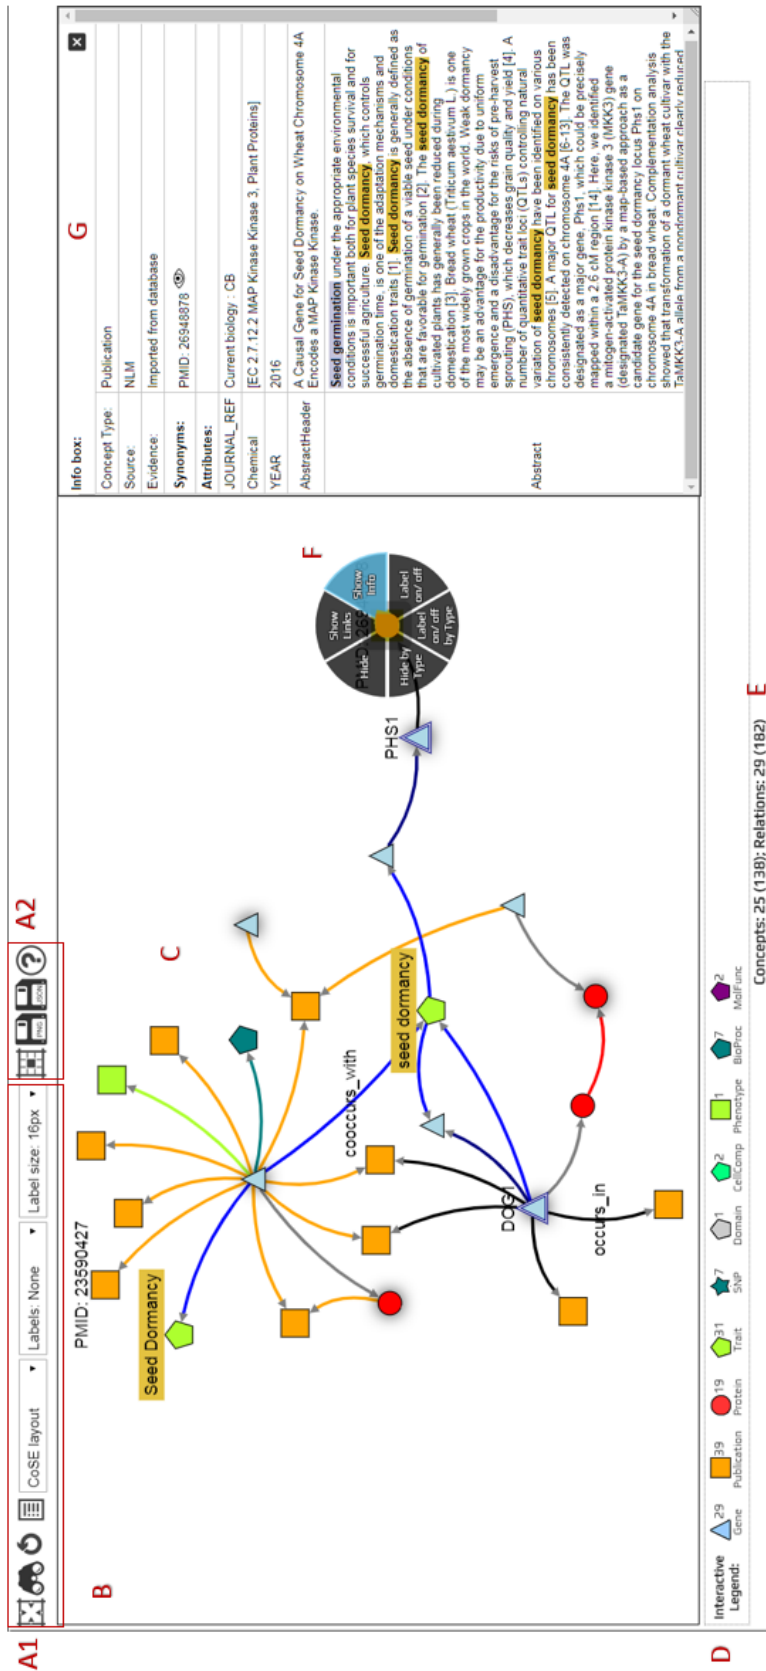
A1 B CoSE layout Labels: None Label size: 16px A2

C

PMID: 23590427

Seed Dormancy

cooccurs_with

seed dormancy

DOG1

occurs_in

PHS1

F

Show Info
Label on/ off
Label on/ off by Type
Hide by Type
Hide
Show Links

Info box:

| Concept Type: | Publication |
|---|---|
| Source: | NLM |
| Evidence: | Imported from database |
| Synonyms: | PMID: 26948878 |
| Attributes: | |
| JOURNAL_REF | Current biology : CB |
| Chemical | [EC 2.7.12.2 MAP Kinase Kinase 3, Plant Proteins] |
| YEAR | 2016 |
| AbstractHeader | A Causal Gene for Seed Dormancy on Wheat Chromosome 4A Encodes a MAP Kinase Kinase. |
| Abstract | Seed germination under the appropriate environmental conditions is important both for plant species survival and for successful agriculture. Seed dormancy, which controls germination time, is one of the adaptation mechanisms and domestication traits [1]. Seed dormancy is generally defined as the absence of germination of a viable seed under conditions that are favorable for germination [2]. The seed dormancy of cultivated plants has generally been reduced during domestication [3]. Bread wheat (Triticum aestivum L.) is one of the most widely grown crops in the world. Weak dormancy may be an advantage for the productivity due to uniform emergence and a disadvantage for the risks of pre-harvest sprouting (PHS), which decreases grain quality and yield [4]. A number of quantitative trait loci (QTLs) controlling natural variation of seed dormancy have been identified on various chromosomes [5]. A major QTL for seed dormancy has been consistently detected on chromosome 4A [6-13]. The QTL was designated as a major gene, Phs1, which could be precisely mapped within a 2.6 cM region [14]. Here, we identified a mitogen-activated protein kinase kinase 3 (MKK3) gene (designated TaMKK3-A) by a map-based approach as a candidate gene for the seed dormancy locus Phs1 on chromosome 4A in bread wheat. Complementation analysis showed that transformation of a dormant wheat cultivar with the TaMKK3-A allele from a nondormant cultivar clearly reduced |

G

D Interactive Legend: 29 Gene 39 Publication 19 Protein 31 Trait 7 SNP 1 Domain 2 CelComp 1 Phenotype 7 BioProc 2 MolFunc

Concepts: 25 (138); Relations: 29 (182) E